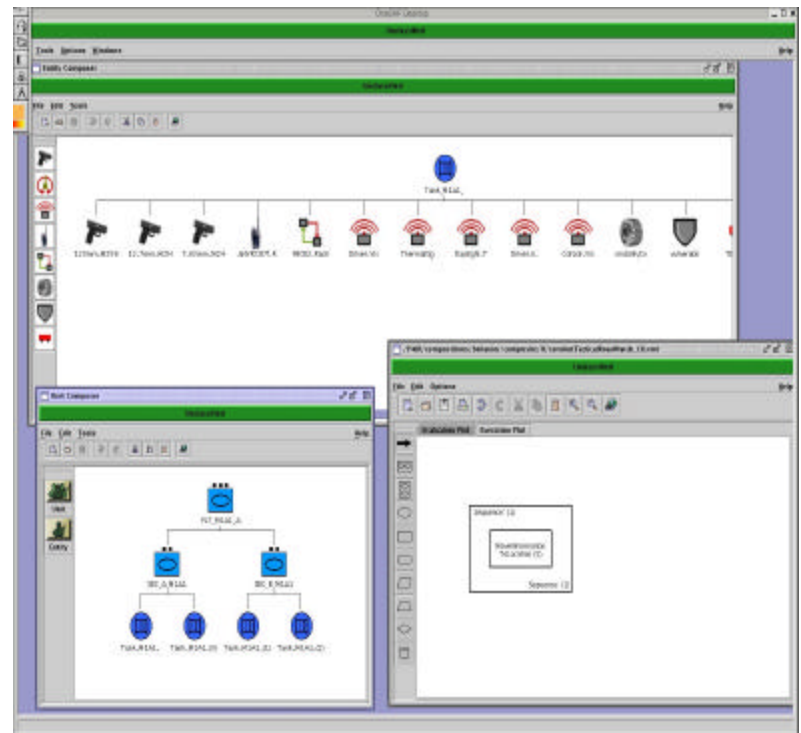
OneSAF Lexicon

Unclassified

Tools Options Windows

Help

Entity Composer

Unclassified

File Edit Tools

Help

Tank_M1A1_

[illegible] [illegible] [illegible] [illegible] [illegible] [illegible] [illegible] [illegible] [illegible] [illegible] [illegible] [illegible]

Unit Composer

Unclassified

File Edit Tools

Help

Unit

Entity

PLT_M1A1_A

SEC_A_M1A1

SEC_B_M1A1

Tank_M1A1_

Tank_M1A1 (0)

Tank_M1A1 (1)

Tank_M1A1 (2)

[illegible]

Unclassified

File Edit Options

Help

Evaluation Plot

Execution Plot

Sequence (1)

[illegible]

Sequence (1)